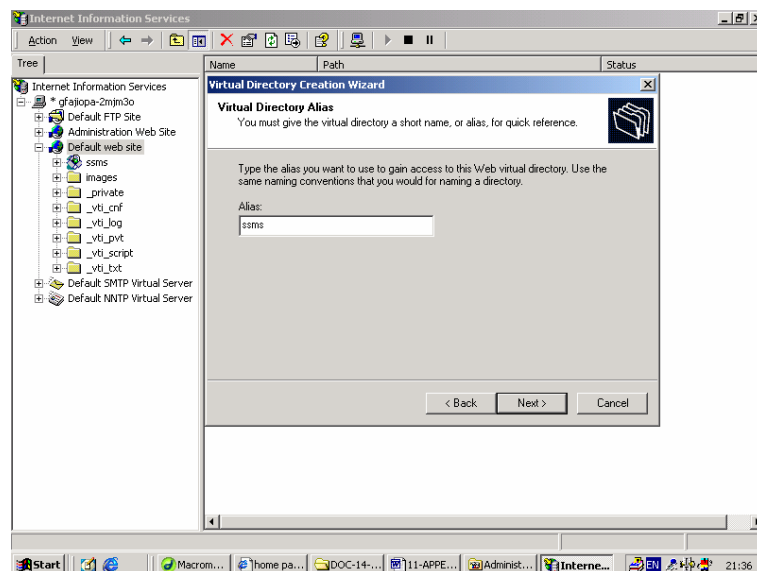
Internet Information Services

Action View

Tree

Name | Path | Status

Internet Information Services
* gfajiopa-2mjm3o
Default FTP Site
Administration Web Site
Default web site
ssms
images
_private
_vti_cnf
_vti_log
_vti_pvt
_vti_script
_vti_txt
Default SMTP Virtual Server
Default NNTP Virtual Server

Virtual Directory Creation Wizard

Virtual Directory Alias
You must give the virtual directory a short name, or alias, for quick reference.

Type the alias you want to use to gain access to this Web virtual directory. Use the same naming conventions that you would for naming a directory.

Alias:
ssms

< Back
Next >
Cancel

Start | Macrom... | home pa... | DOC-14-... | 11-APPE... | Administ... | Interne... | EN | 21:36